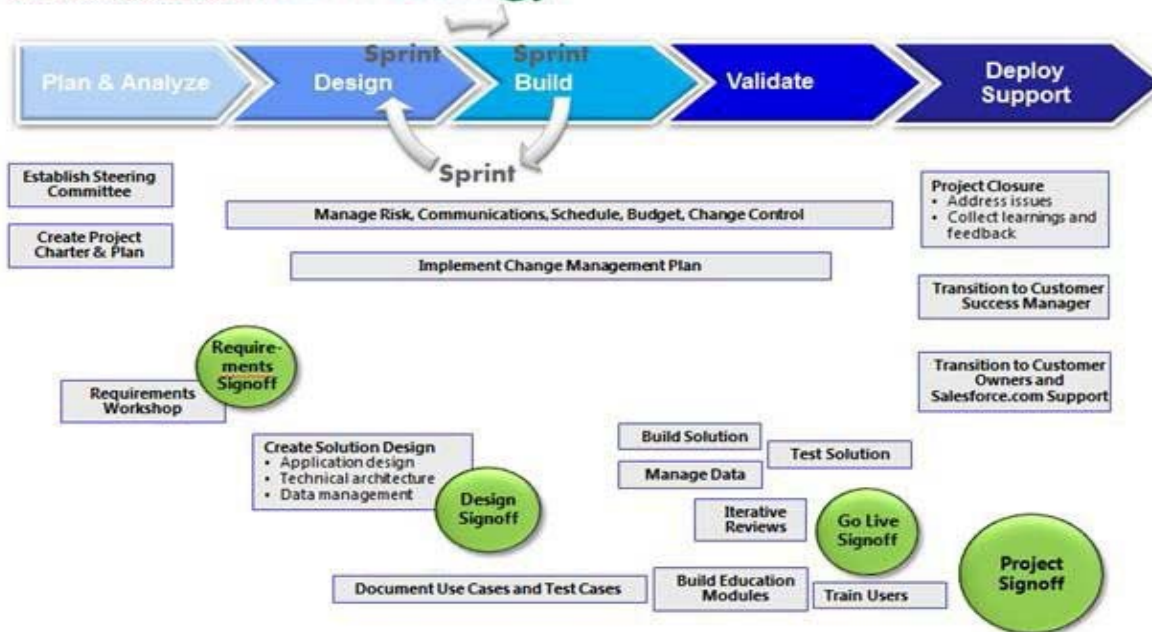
Plan & Analyze

Sprint
Design

Sprint
Build

Validate

Deploy Support

Sprint

Establish Steering Committee

Create Project Charter & Plan

Manage Risk, Communications, Schedule, Budget, Change Control

Implement Change Management Plan

Project Closure
• Address issues
• Collect learnings and feedback

Transition to Customer Success Manager

Transition to Customer Owners and Salesforce.com Support

Requirements Workshop

Requirements Signoff

Create Solution Design
• Application design
• Technical architecture
• Data management

Design Signoff

Build Solution

Test Solution

Manage Data

Iterative Reviews

Go Live Signoff

Project Signoff

Document Use Cases and Test Cases

Build Education Modules

Train Users